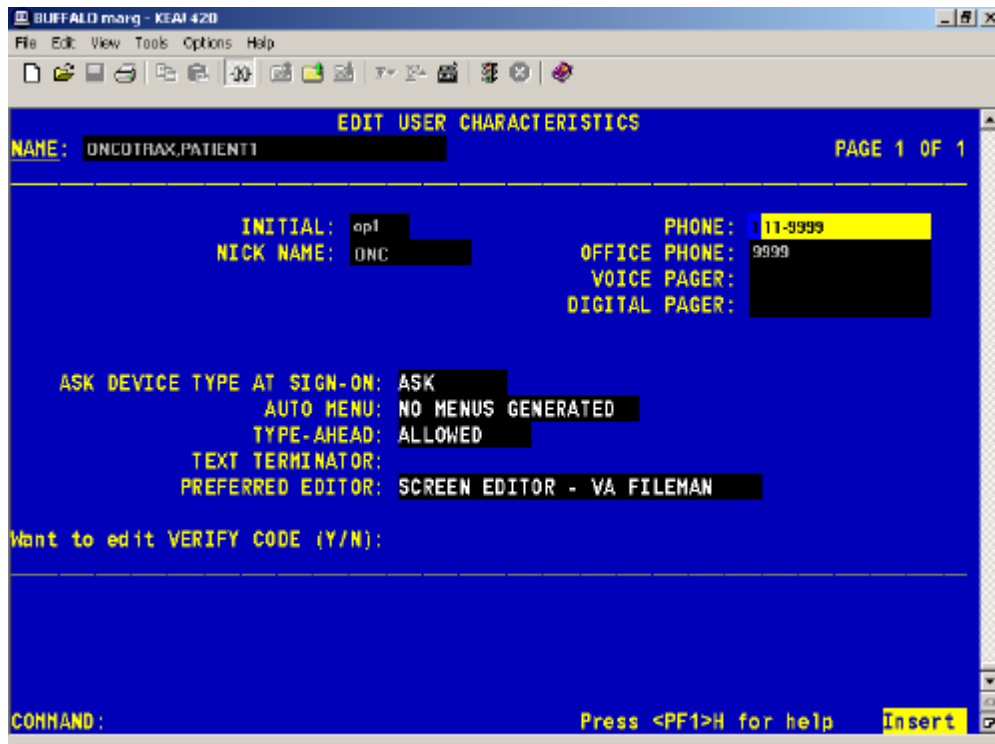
BUFFALO marg - KEA! 420

File Edit View Tools Options Help

EDIT USER CHARACTERISTICS

NAME: ONCOTRAX,PATIENT1

PAGE 1 OF 1

INITIAL: op1

NICK NAME: ONC

PHONE: 111-9999

OFFICE PHONE: 9999

VOICE PAGER:

DIGITAL PAGER:

ASK DEVICE TYPE AT SIGN-ON: ASK

AUTO MENU: NO MENUS GENERATED

TYPE-AHEAD: ALLOWED

TEXT TERMINATOR:

PREFERRED EDITOR: SCREEN EDITOR - VA FILEMAN

Want to edit VERIFY CODE (Y/N):

COMMAND:

Press <PF1>H for help

Insert